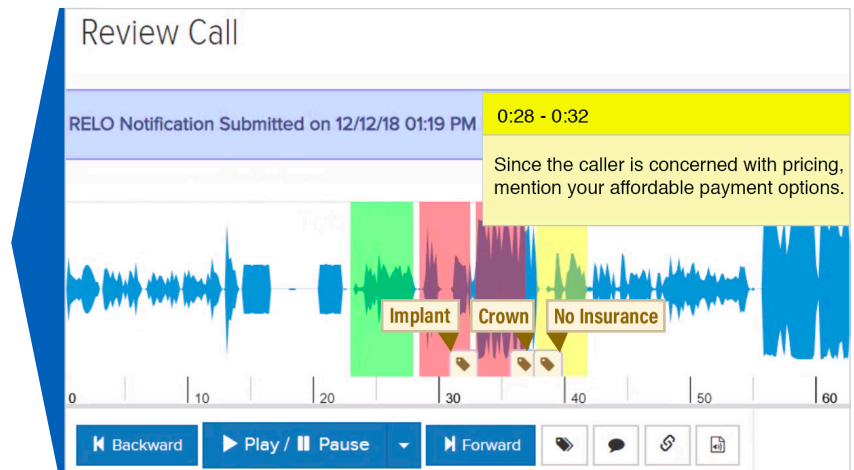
Review Call

RELO Notification Submitted on 12/12/18 01:19 PM

0:28 - 0:32

Since the caller is concerned with pricing, mention your affordable payment options.

Implant

Crown

No Insurance

0

10

20

30

40

50

60

Backward

Play / Pause

Forward